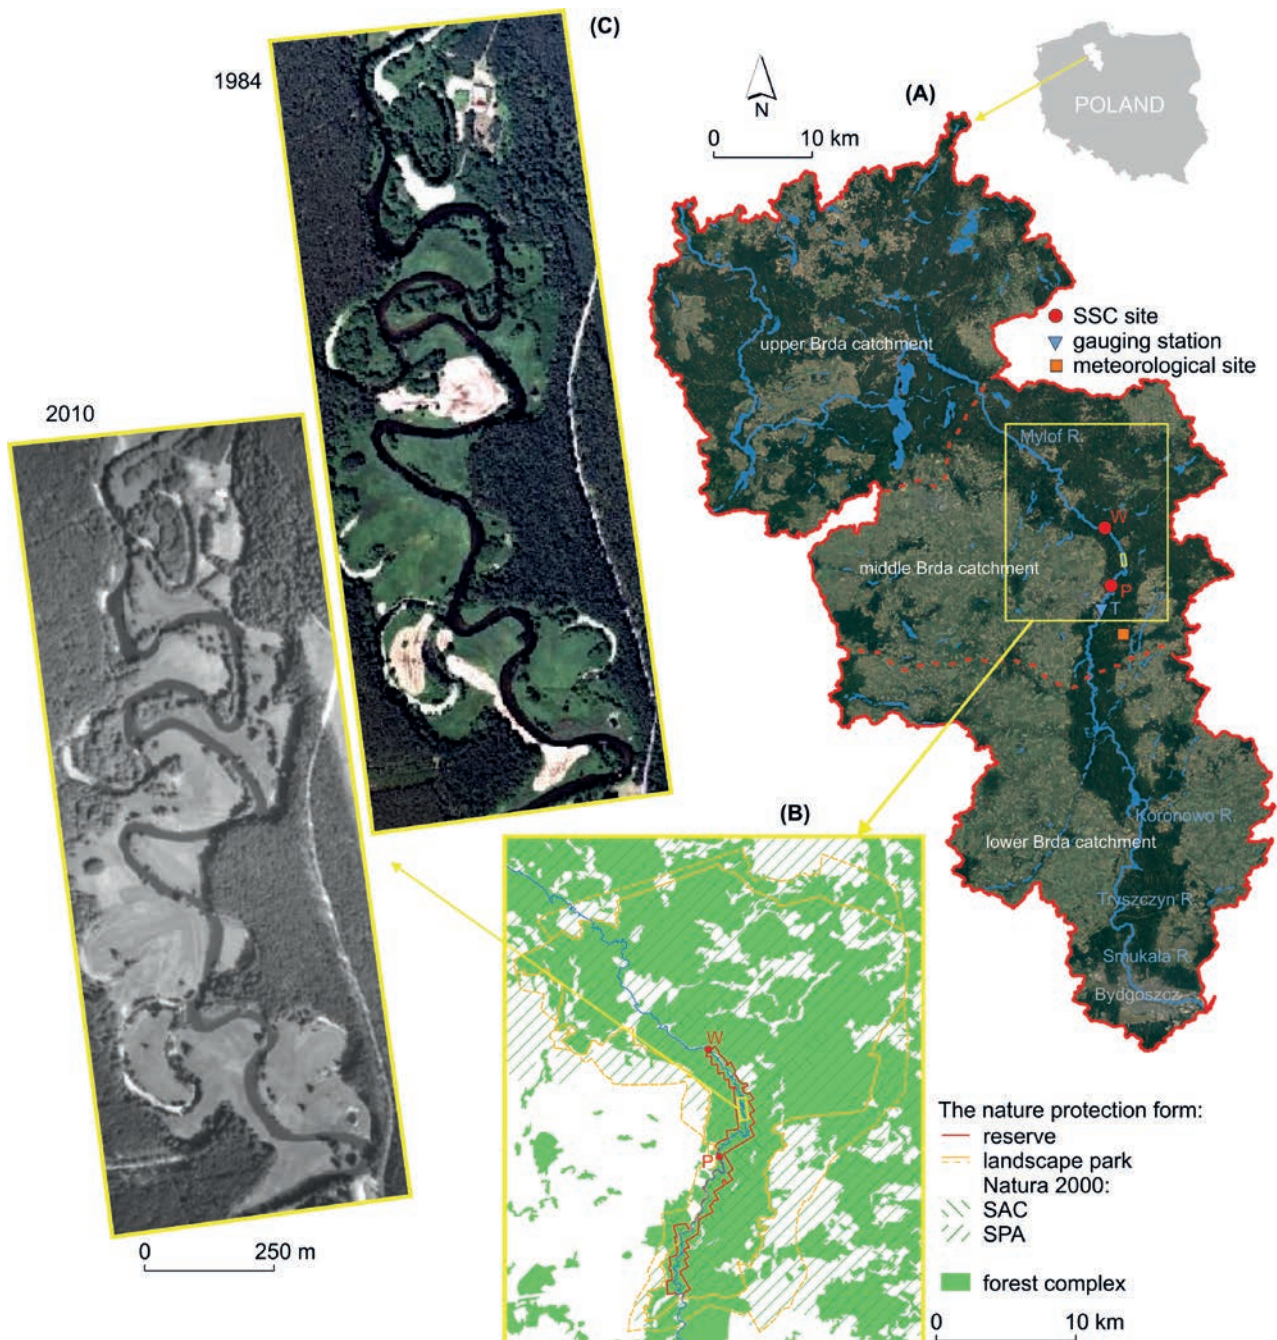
(C)

1984

N

(A)

POLAND

0 10 km

SSC site
gauging station
meteorological site

upper Brda catchment

2010

Mylof R.

W

middle Brda catchment

P

T

(B)

Koronowo R.

lower Brda catchment

Tryszczyn R.

Smukała R.

Bydgoszcz

W

P

The nature protection form:
reserve
landscape park
Natura 2000:
SAC
SPA

forest complex

0 250 m

0 10 km